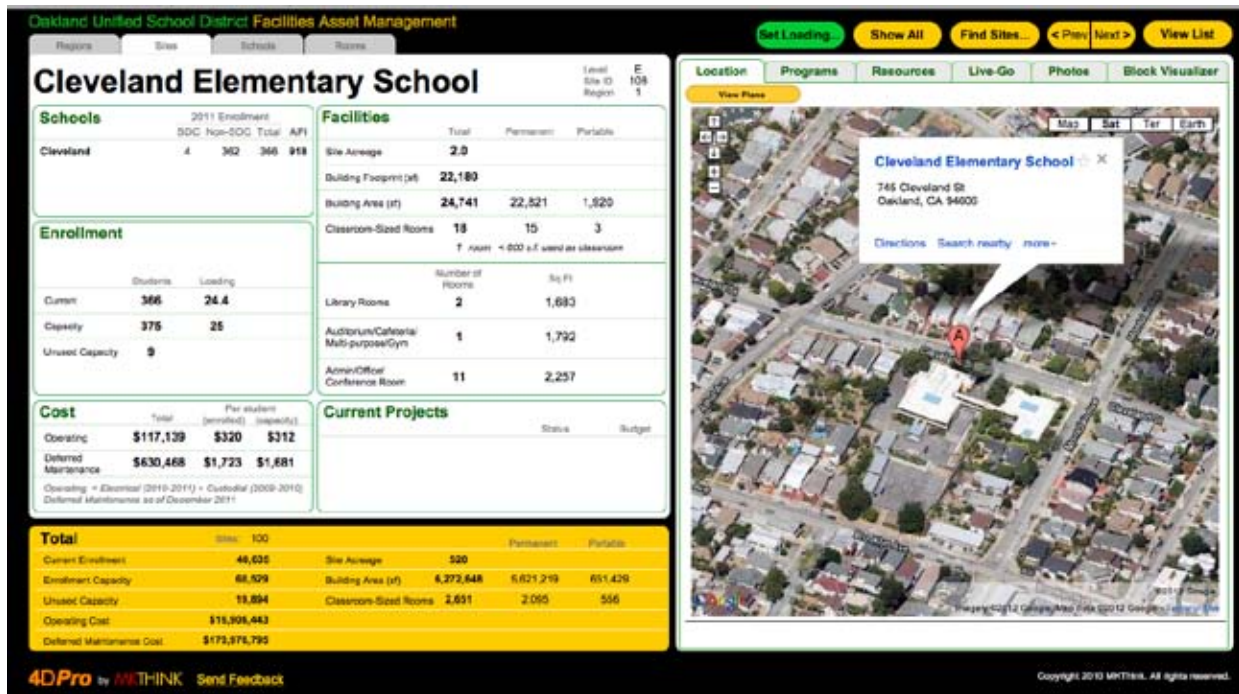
Oakland Unified School District Facilities Asset Management

Regions | Sites | Schools | Rooms

Set Loading... | Show All | Find Sites... | < Prev | Next > | View List

Cleveland Elementary School

Level E
Site ID 108
Region 1

Schools

| | 2011 Enrollment SDC | Non-SDC | Total | API |
|---|---|---|---|---|
| Cleveland | 4 | 362 | 366 | 918 |

Enrollment

| | Students | Loading |
|---|---|---|
| Current | 366 | 24.4 |
| Capacity | 375 | 25 |
| Unused Capacity | 9 | |

Cost

| | Total | Per student (enrolled) | (capacity) |
|---|---|---|---|
| Operating | $117,139 | $320 | $312 |
| Deferred Maintenance | $630,468 | $1,723 | $1,681 |

Operating = Electrical (2010-2011) + Custodial (2009-2010)
Deferred Maintenance as of December 2011

Facilities

| | Total | Permanent | Portable |
|---|---|---|---|
| Site Acreage | 2.0 | | |
| Building Footprint (sf) | 22,180 | | |
| Building Area (sf) | 24,741 | 22,821 | 1,920 |
| Classroom-Sized Rooms | 18 | 15 | 3 |

† room < 800 s.f. used as classroom

| | Number of Rooms | Sq Ft |
|---|---|---|
| Library Rooms | 2 | 1,683 |
| Auditorium/Cafeteria/ Multi-purpose/Gym | 1 | 1,792 |
| Admin/Office/ Conference Room | 11 | 2,257 |

Current Projects

Status | Budget

Total

Sites: 100

| | | | | Permanent | Portable |
|---|---|---|---|---|---|
| Current Enrollment | 46,635 | Site Acreage | 520 | | |
| Enrollment Capacity | 68,529 | Building Area (sf) | 6,272,648 | 5,621,219 | 651,429 |
| Unused Capacity | 19,894 | Classroom-Sized Rooms | 2,651 | 2,095 | 556 |
| Operating Cost | $15,906,443 | | | | |
| Deferred Maintenance Cost | $173,576,795 | | | | |

Location | Programs | Resources | Live-Go | Photos | Block Visualizer

View Plans

Map | Sat | Ter | Earth

Cleveland Elementary School

745 Cleveland St
Oakland, CA 94606

Directions Search nearby more »

A

Imagery ©2012 Google, Map data ©2012 Google

4DPro by MKTHINK Send Feedback

Copyright 2010 MKTHINK. All rights reserved.